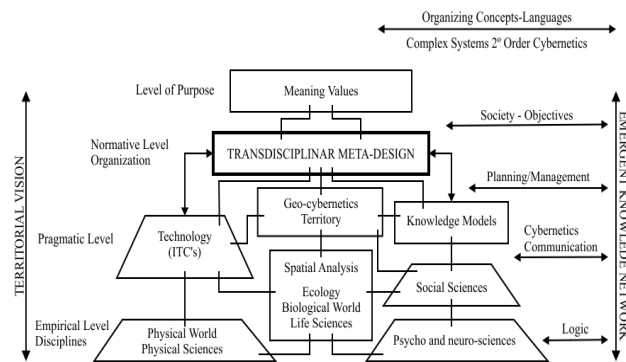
Organizing Concepts-Languages

Complex Systems 2º Order Cybernetics

TERRITORIAL VISION

EMERGENT KNOWLEDGE NETWORK

Level of Purpose

Meaning Values

Society - Objectives

Normative Level Organization

TRANSDISCIPLINAR META-DESIGN

Planning/Management

Geo-cybernetics Territory

Knowledge Models

Pragmatic Level

Technology (ITC's)

Cybernetics Communication

Spatial Analysis

Ecology Biological World Life Sciences

Social Sciences

Empirical Level Disciplines

Physical World Physical Sciences

Psycho and neuro-sciences

Logic